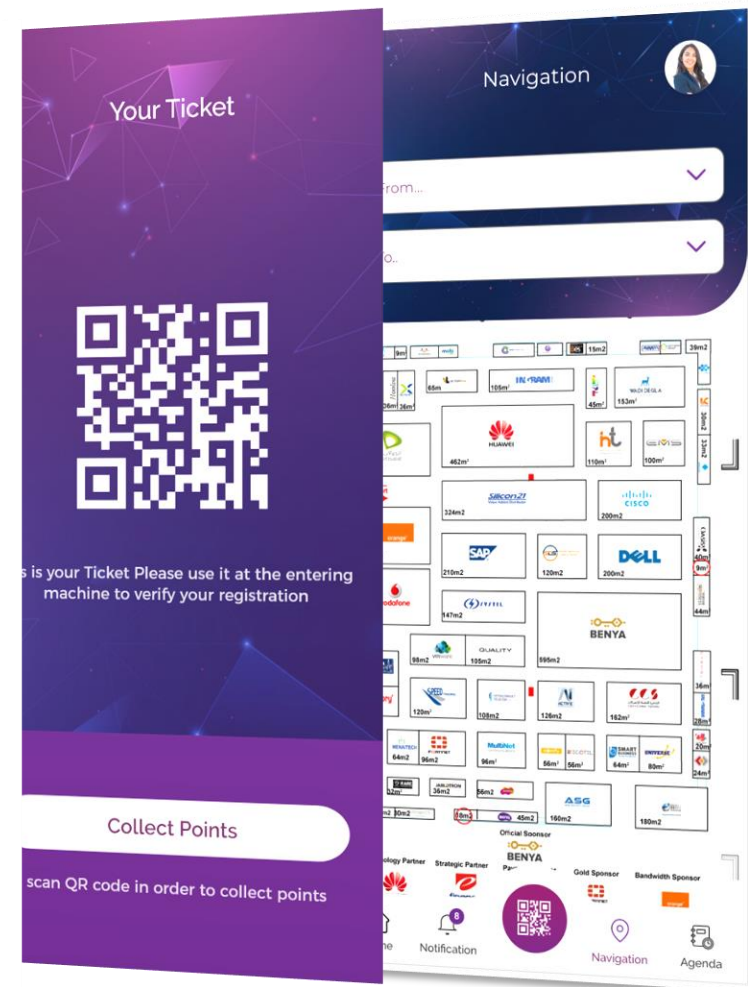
Your Ticket

s is your Ticket Please use it at the entering machine to verify your registration

Collect Points

scan QR code in order to collect points

Navigation

From...

o...

9m 15m2 39m2 65m 105m2 INGRAM 45m2 153m2 36m 36m HUAWEI 462m2 ht 110m2 100m2 30m2 33m2 Silicon21 324m2 CISCO 200m2 orange SAP 210m2 120m2 DELL 200m2 40m 9m odafone 147m2 44m BENYA 595m2 98m2 QUALITY 105m2 36m 120m2 108m2 126m2 162m2 28m MultiNet 64m2 96m2 96m2 56m2 56m2 64m2 80m2 20m 24m 36m2 56m2 52m 30m2 16m2 45m2 ASG 160m2 180m2

Official Sponsor
BENYA
ology Partner Strategic Partner Gold Sponsor Bandwidth Sponsor

8
ne Notification Navigation Agenda